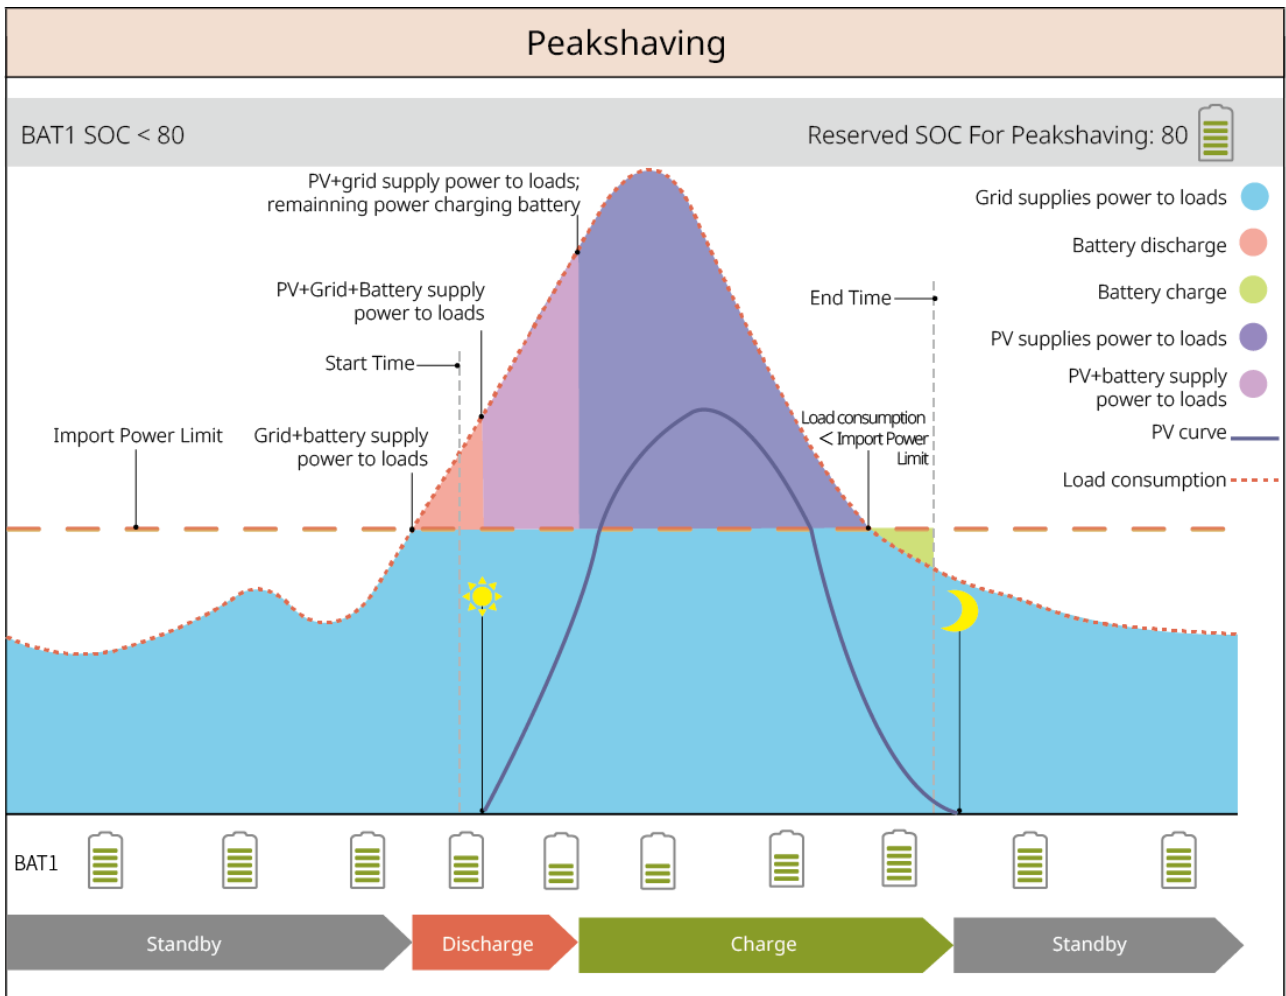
Peakshaving

BAT1 SOC < 80

Reserved SOC For Peakshaving: 80

PV+grid supply power to loads; remainning power charging battery

PV+Grid+Battery supply power to loads

Start Time

Import Power Limit

Grid+battery supply power to loads

End Time

Load consumption < Import Power Limit

Grid supplies power to loads

Battery discharge

Battery charge

PV supplies power to loads

PV+battery supply power to loads

PV curve

Load consumption

BAT1

Standby

Discharge

Charge

Standby